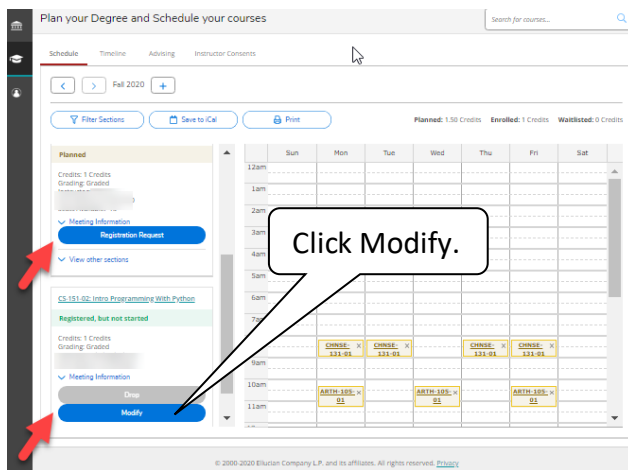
Plan your Degree and Schedule your courses

Search for courses...

Schedule Timeline Advising Instructor Consents

Fall 2020

Filter Sections Save to iCal Print

Planned: 1.50 Credits Enrolled: 1 Credits Waitlisted: 0 Credits

Planned

Credits: 1 Credits
Grading: Graded

Meeting Information

Registration Request

View other sections

CS-151-02: Intro Programming With Python

Registered, but not started

Credits: 1 Credits
Grading: Graded

Meeting Information

Drop

Modify

| | Sun | Mon | Tue | Wed | Thu | Fri | Sat |
|---|---|---|---|---|---|---|---|
| 12am | | | | | | | |
| 1am | | | | | | | |
| 2am | | | | | | | |
| 3am | | | | | | | |
| 4am | | | | | | | |
| 5am | | | | | | | |
| 6am | | | | | | | |
| 7am | | | | | | | |
| | | CHNSE-131-01 | CHNSE-131-01 | | CHNSE-131-01 | CHNSE-131-01 | |
| 9am | | | | | | | |
| 10am | | ARTH-105-01 | | ARTH-105-01 | | ARTH-105-01 | |
| 11am | | | | | | | |

Click Modify.

© 2000-2020 Ellucian Company L.P. and its affiliates. All rights reserved. Privacy